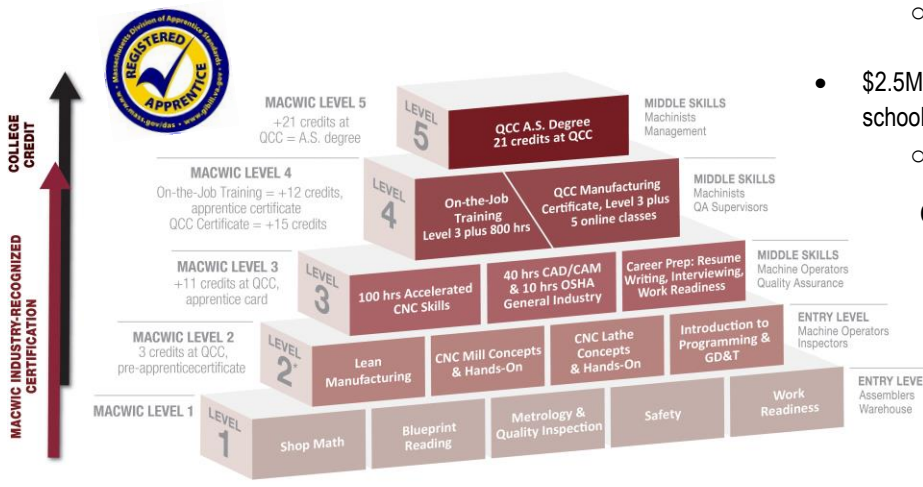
REGISTERED APPRENTICE
Massachusetts Division of Apprentice Standards
www.mass.gov/das

COLLEGE CREDIT

MACWIC INDUSTRY-RECOGNIZED CERTIFICATION

MACWIC LEVEL 5
+21 credits at QCC = A.S. degree

LEVEL 5
QCC A.S. Degree 21 credits at QCC

MIDDLE SKILLS
Machinists
Management

MACWIC LEVEL 4
On-the-Job Training = +12 credits, apprentice certificate
QCC Certificate = +15 credits

LEVEL 4
On-the-Job Training Level 3 plus 800 hrs
QCC Manufacturing Certificate, Level 3 plus 5 online classes

MIDDLE SKILLS
Machinists
QA Supervisors

MACWIC LEVEL 3
+11 credits at QCC, apprentice card

LEVEL 3
100 hrs Accelerated CNC Skills
40 hrs CAD/CAM & 10 hrs OSHA General Industry
Career Prep: Resume Writing, Interviewing, Work Readiness

MIDDLE SKILLS
Machine Operators
Quality Assurance

MACWIC LEVEL 2
3 credits at QCC, pre-apprenticecertificate

LEVEL 2*
Lean Manufacturing
CNC Mill Concepts & Hands-On
CNC Lathe Concepts & Hands-On
Introduction to Programming & GD&T

ENTRY LEVEL
Machine Operators
Inspectors

MACWIC LEVEL 1

LEVEL 1
Shop Math
Blueprint Reading
Metrology & Quality Inspection
Safety
Work Readiness

ENTRY LEVE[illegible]
Assemblers
Warehouse

$2.5M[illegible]
school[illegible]